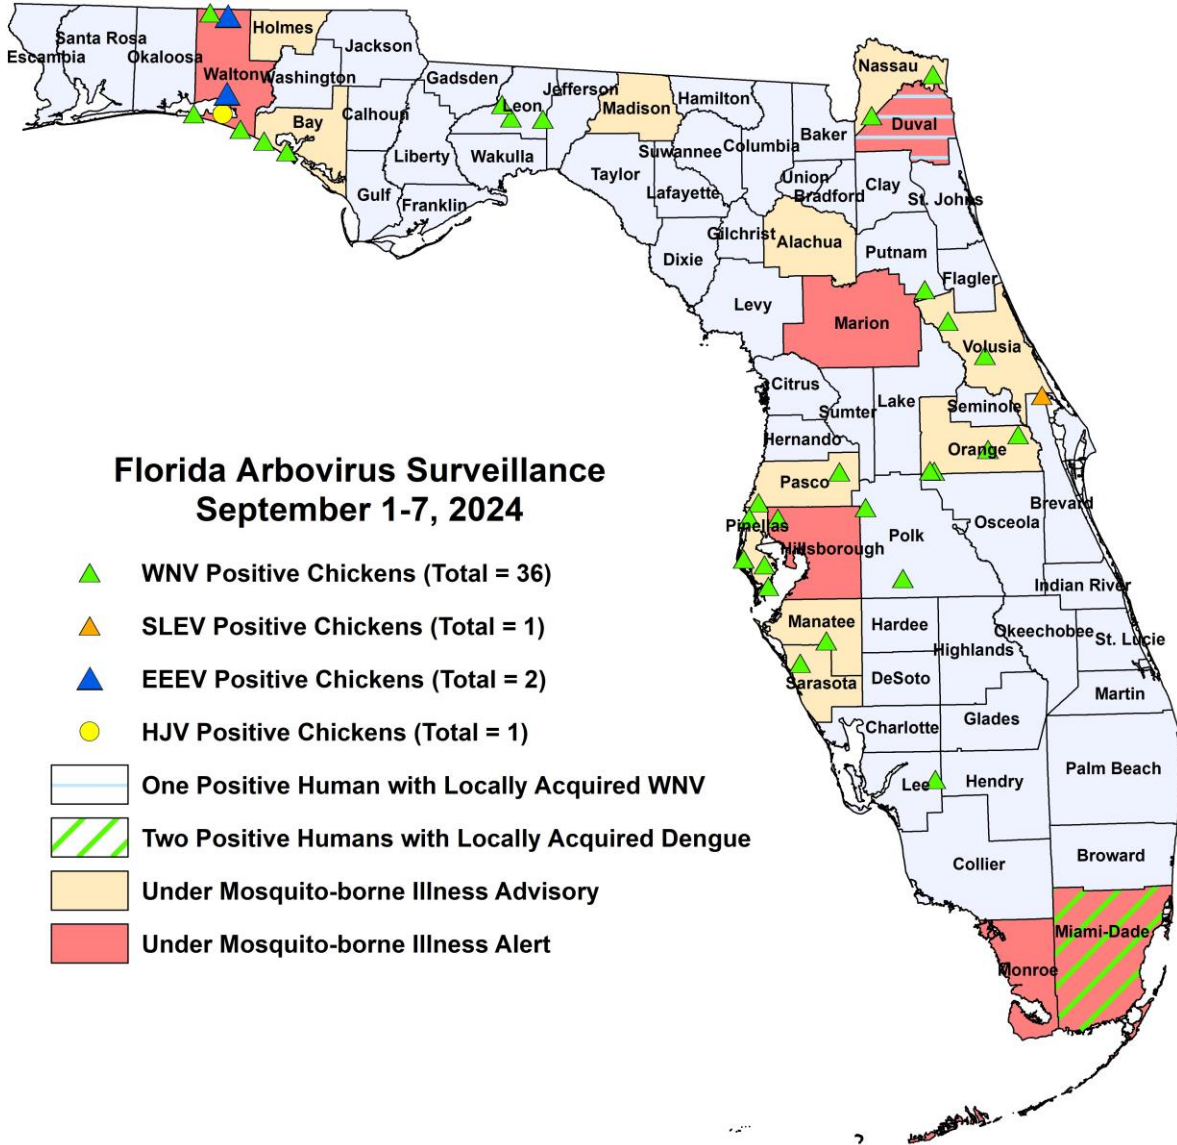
Santa Rosa
Escambia
Okaloosa
Holmes
Jackson
Walton
Washington
Gadsden
Jefferson
Leon
Madison
Hamilton
Nassau
Duval
Bay
Calhoun
Liberty
Wakulla
Suwannee
Columbia
Baker
Gulf
Franklin
Taylor
Lafayette
Union
Bradford
Clay
St. Johns
Gilchrist
Alachua
Putnam
Dixie
Flagler
Levy
Marion
Volusia
Citrus
Sumter
Lake
Seminole
Hernando
Orange
Pasco
Brevard
Pinellas
Hillsborough
Polk
Osceola
Indian River
Manatee
Hardee
Okeechobee
St. Lucie
Highlands
Sarasota
DeSoto
Martin
Charlotte
Glades
Lee
Hendry
Palm Beach
Collier
Broward
Miami-Dade
Monroe

Florida Arbovirus Surveillance
September 1-7, 2024

WNV Positive Chickens (Total = 36)
SLEV Positive Chickens (Total = 1)
EEEV Positive Chickens (Total = 2)
HJV Positive Chickens (Total = 1)
One Positive Human with Locally Acquired WNV
Two Positive Humans with Locally Acquired Dengue
Under Mosquito-borne Illness Advisory
Under Mosquito-borne Illness Alert